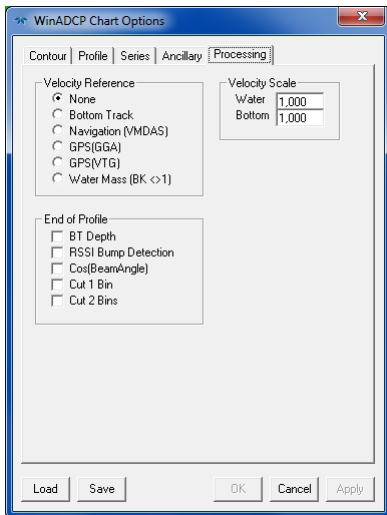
WinADCP Chart Options

Contour | Profile | Series | Ancillary | Processing

Velocity Reference
None
Bottom Track
Navigation (VMDAS)
GPS(GGA)
GPS(VTG)
Water Mass (BK <>1)

Velocity Scale
Water 1,000
Bottom 1,000

End of Profile
BT Depth
RSSI Bump Detection
Cos(BeamAngle)
Cut 1 Bin
Cut 2 Bins

Load Save OK Cancel Apply